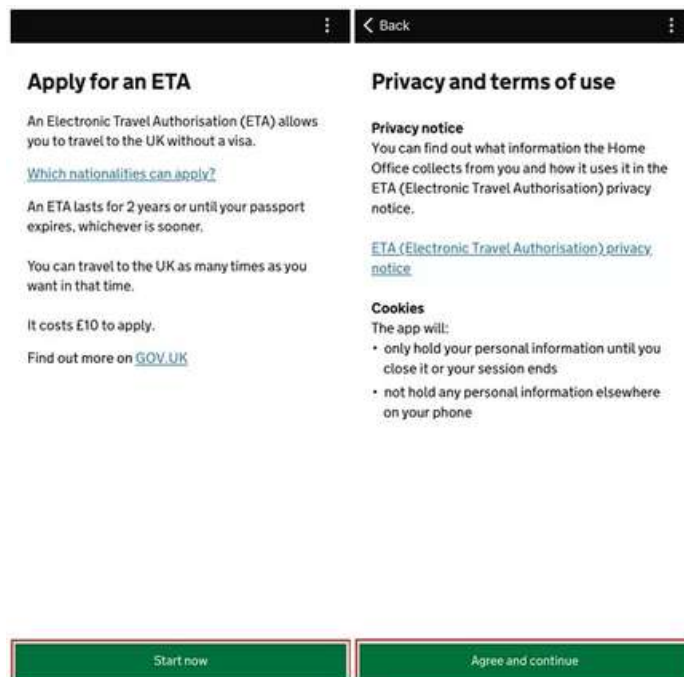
Apply for an ETA

An Electronic Travel Authorisation (ETA) allows you to travel to the UK without a visa.

Which nationalities can apply?

An ETA lasts for 2 years or until your passport expires, whichever is sooner.

You can travel to the UK as many times as you want in that time.

It costs £10 to apply.

Find out more on GOV.UK

Start now

< Back

Privacy and terms of use

Privacy notice
You can find out what information the Home Office collects from you and how it uses it in the ETA (Electronic Travel Authorisation) privacy notice.

ETA (Electronic Travel Authorisation) privacy notice

Cookies
The app will:
• only hold your personal information until you close it or your session ends
• not hold any personal information elsewhere on your phone

Agree and continue